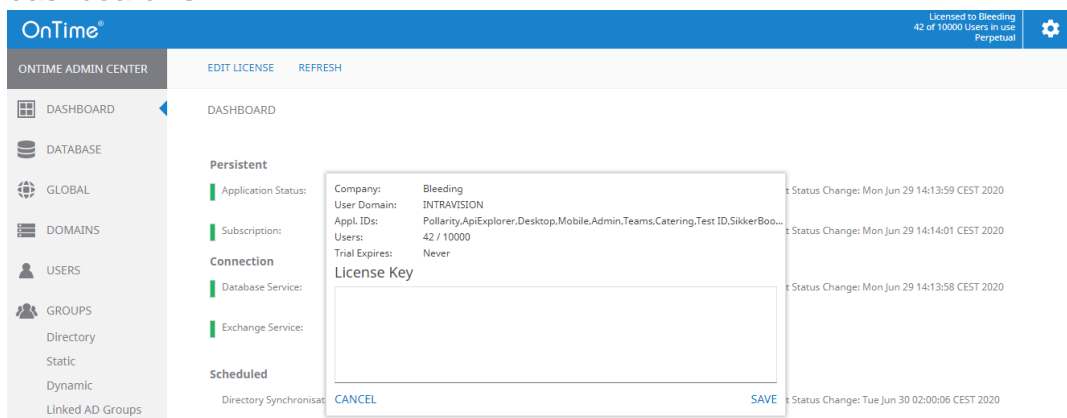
OnTime®

Licensed to Bleeding
42 of 10000 Users in use
Perpetual

ONTIME ADMIN CENTER

EDIT LICENSE REFRESH

DASHBOARD
DATABASE
GLOBAL
DOMAINS
USERS
GROUPS
Directory
Static
Dynamic
Linked AD Groups

DASHBOARD

Persistent
Application Status:
Subscription:
Connection
Database Service:
Exchange Service:
Scheduled
Directory Synchronisat

t Status Change: Mon Jun 29 14:13:59 CEST 2020
t Status Change: Mon Jun 29 14:14:01 CEST 2020
t Status Change: Mon Jun 29 14:13:58 CEST 2020
t Status Change: Tue Jun 30 02:00:06 CEST 2020

Company: Bleeding
User Domain: INTRAVISION
Appl. IDs: Pollarity,ApiExplorer,Desktop,Mobile,Admin,Teams,Catering,Test ID,SikkerBoo...
Users: 42 / 10000
Trial Expires: Never
License Key

CANCEL
SAVE